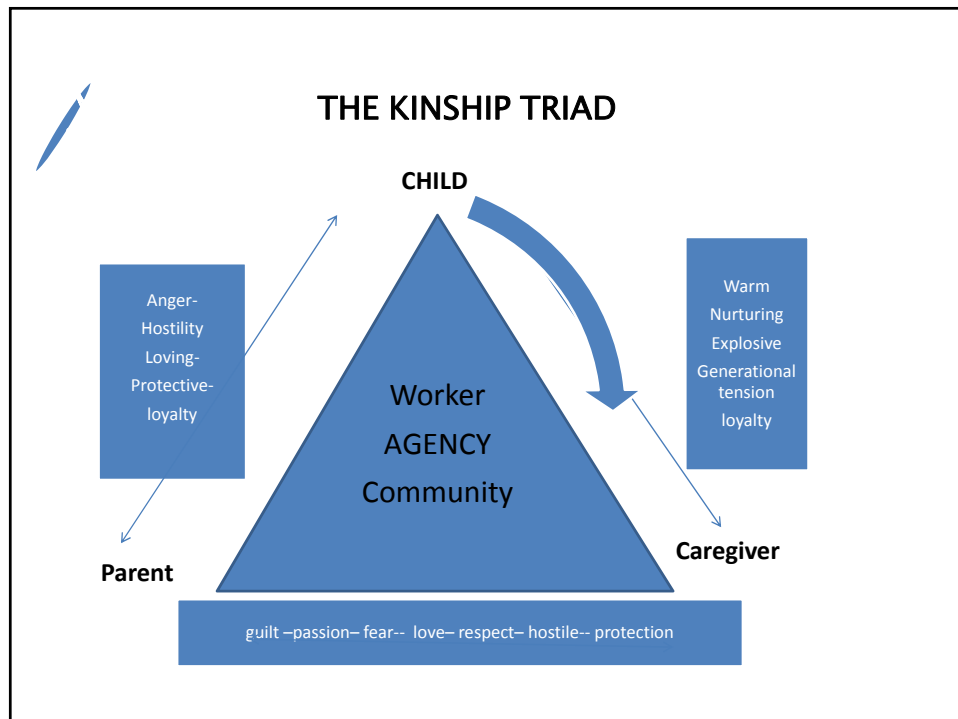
THE KINSHIP TRIAD

CHILD

Anger-
Hostility
Loving-
Protective-
loyalty

Warm
Nurturing
Explosive
Generational tension
loyalty

Worker
AGENCY
Community

Parent

Caregiver

guilt –passion– fear-- love– respect– hostile-- protection